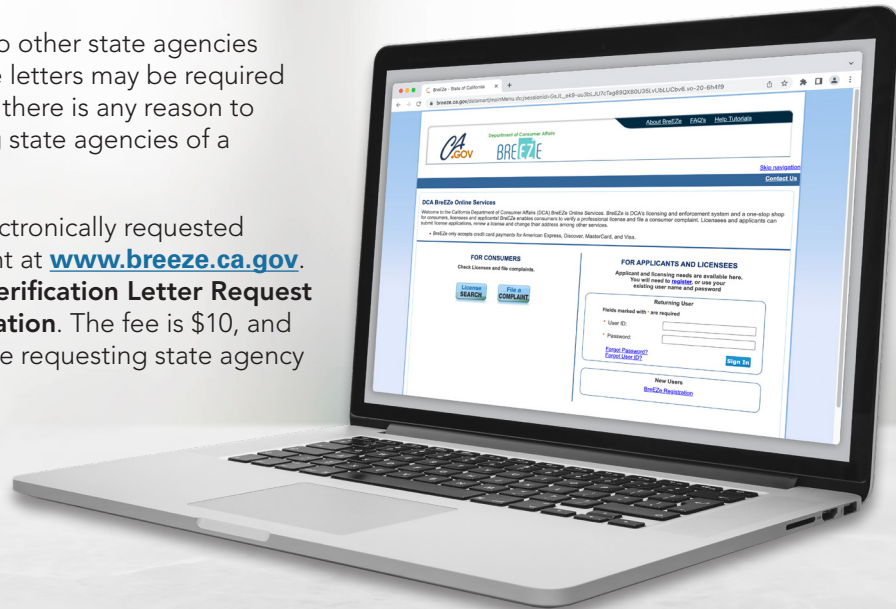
o other state agencies
e letters may be required
there is any reason to
state agencies of a

ctronically requested
nt at **www.breeze.ca.gov**.
**erification Letter Request**
**ation**. The fee is \$10, and
e requesting state agency

BreEZe - State of California

breeze.ca.gov/datamart/mainMenu.do;jsessionid=

About BreEZe FAQ's Help Tutorials

CA.GOV Department of Consumer Affairs BREEZE

Skip navigation

Contact Us

DCA BreEZe Online Services

Welcome to the California Department of Consumer Affairs (DCA) BreEZe Online Services. BreEZe is DCA's licensing and enforcement system and a one-stop shop for consumers, licensees and applicants! BreEZe enables consumers to verify a professional license and file a consumer complaint. Licensees and applicants can submit license applications, renew a license and change their address among other services.

• BreEZe only accepts credit card payments for American Express, Discover, MasterCard, and Visa.

FOR CONSUMERS

Check Licenses and file complaints.

License SEARCH

File a COMPLAINT

FOR APPLICANTS AND LICENSEES

Applicant and licensing needs are available here. You will need to register, or use your existing user name and password

Returning User

Fields marked with * are required

* User ID:

* Password:

Forgot Password?

Forgot User ID?

Sign In

New Users

BreEZe Registration